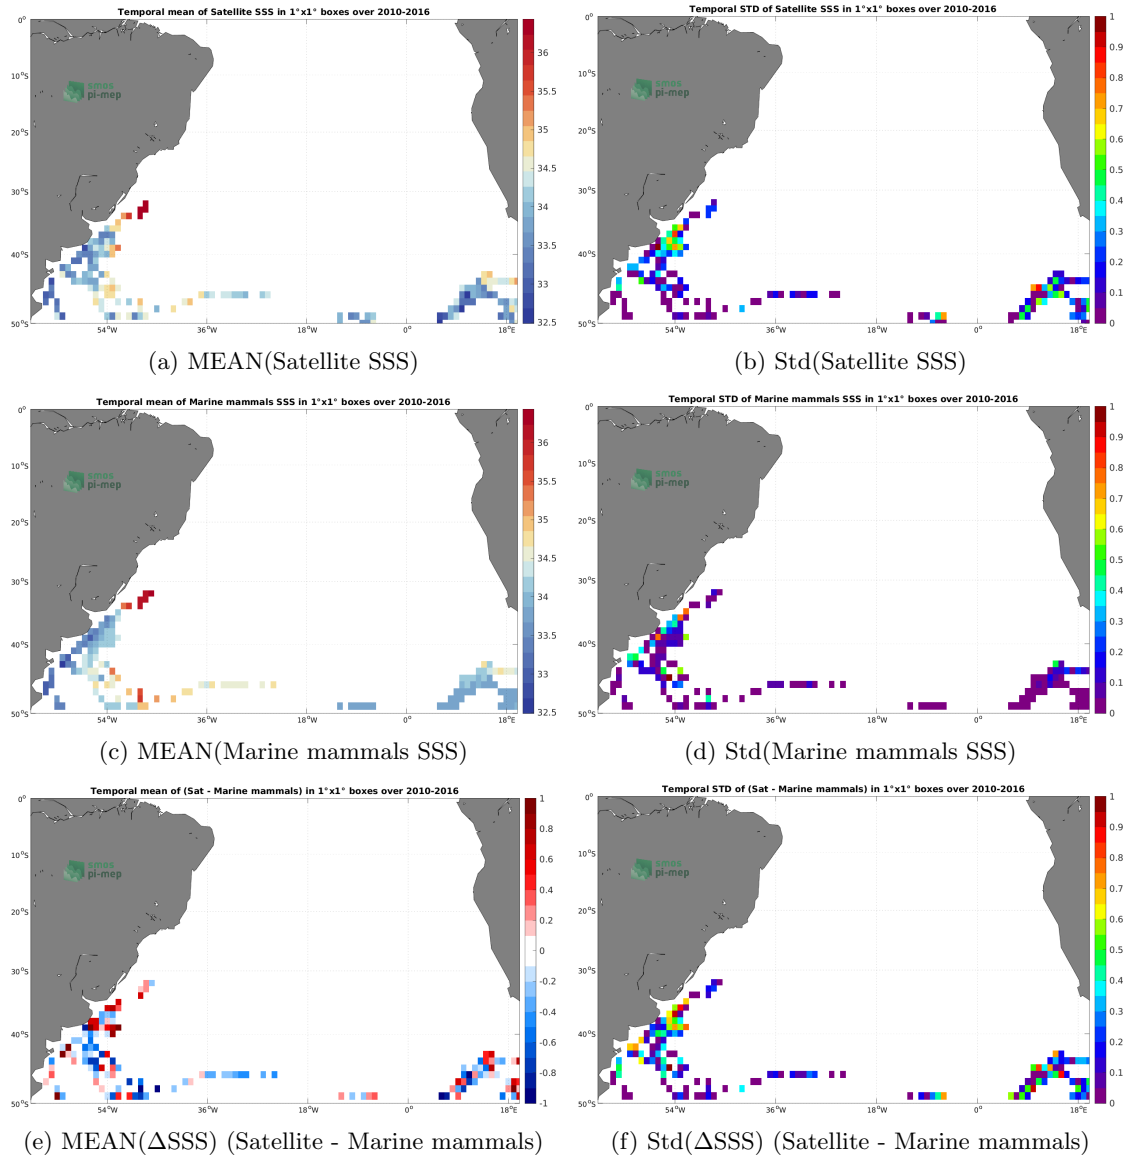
Temporal mean of Satellite SSS in 1°x1° boxes over 2010-2016

0°
10°S
20°S
30°S
40°S
50°S
54°W
36°W
18°W
0°
18°E

smos pi-mep

36
35.5
35
34.5
34
33.5
33
32.5

(a) MEAN(Satellite SSS)

Temporal STD of Satellite SSS in 1°x1° boxes over 2010-2016

0°
10°S
20°S
30°S
40°S
50°S
54°W
36°W
18°W
0°
18°E

smos pi-mep

1
0.9
0.8
0.7
0.6
0.5
0.4
0.3
0.2
0.1
0

(b) Std(Satellite SSS)

Temporal mean of Marine mammals SSS in 1°x1° boxes over 2010-2016

0°
10°S
20°S
30°S
40°S
50°S
54°W
36°W
18°W
0°
18°E

smos pi-mep

36
35.5
35
34.5
34
33.5
33
32.5

(c) MEAN(Marine mammals SSS)

Temporal STD of Marine mammals SSS in 1°x1° boxes over 2010-2016

0°
10°S
20°S
30°S
40°S
50°S
54°W
36°W
18°W
0°
18°E

smos pi-mep

1
0.9
0.8
0.7
0.6
0.5
0.4
0.3
0.2
0.1
0

(d) Std(Marine mammals SSS)

Temporal mean of (Sat - Marine mammals) in 1°x1° boxes over 2010-2016

0°
10°S
20°S
30°S
40°S
50°S
54°W
36°W
18°W
0°
18°E

smos pi-mep

1
0.8
0.6
0.4
0.2
0
-0.2
-0.4
-0.6
-0.8
-1

(e) MEAN($\Delta$SSS) (Satellite - Marine mammals)

Temporal STD of (Sat - Marine mammals) in 1°x1° boxes over 2010-2016

0°
10°S
20°S
30°S
40°S
50°S
54°W
36°W
18°W
0°
18°E

smos pi-mep

1
0.9
0.8
0.7
0.6
0.5
0.4
0.3
0.2
0.1
0

(f) Std($\Delta$SSS) (Satellite - Marine mammals)